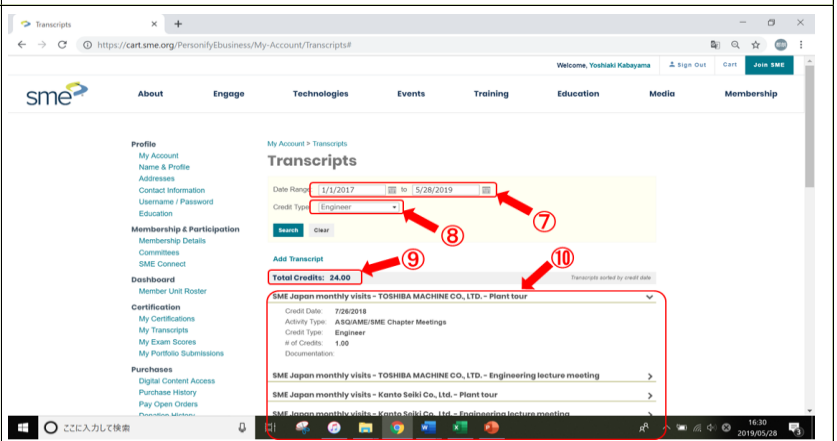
Transcripts
https://cart.sme.org/PersonifyEbusiness/My-Account/Transcripts#

Welcome, Yoshiaki Kabayama   Sign Out   Cart   Join SME

sme
About   Engage   Technologies   Events   Training   Education   Media   Membership

Profile
My Account
Name & Profile
Addresses
Contact Information
Username / Password
Education

Membership & Participation
Membership Details
Committees
SME Connect

Dashboard
Member Unit Roster

Certification
My Certifications
My Transcripts
My Exam Scores
My Portfolio Submissions

Purchases
Digital Content Access
Purchase History
Pay Open Orders
Donation History

My Account > Transcripts
Transcripts

Date Range: 1/1/2017 to 5/28/2019
Credit Type: Engineer
⑦
⑧
Search   Clear

Add Transcript
⑨   ⑩
Total Credits: 24.00
Transcripts sorted by credit date

SME Japan monthly visits - TOSHIBA MACHINE CO., LTD. - Plant tour
Credit Date: 7/26/2018
Activity Type: ASQ/AME/SME Chapter Meetings
Credit Type: Engineer
# of Credits: 1.00
Documentation:

SME Japan monthly visits - TOSHIBA MACHINE CO., LTD. - Engineering lecture meeting
SME Japan monthly visits - Kanto Seiki Co., Ltd. - Plant tour
SME Japan monthly visits - Kanto Seiki Co., Ltd. - Engineering lecture meeting

ここに入力して検索
16:30
2019/05/28